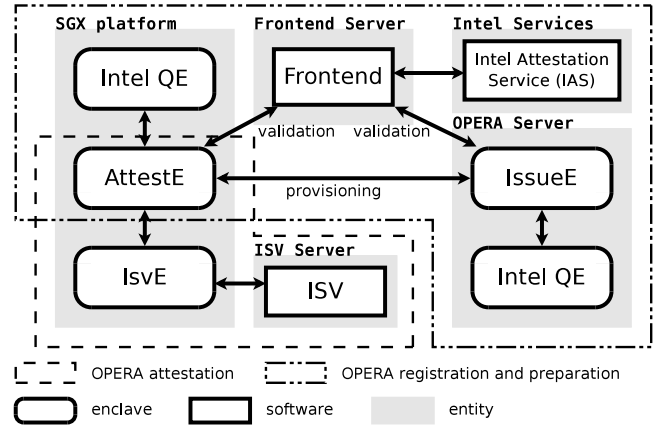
SGX platform

Frontend Server

Intel Services

Intel QE

Frontend

Intel Attestation Service (IAS)

validation

validation

OPERA Server

AttestE

provisioning

IssueE

ISV Server

IsvE

ISV

Intel QE

OPERA attestation

OPERA registration and preparation

enclave

software

entity